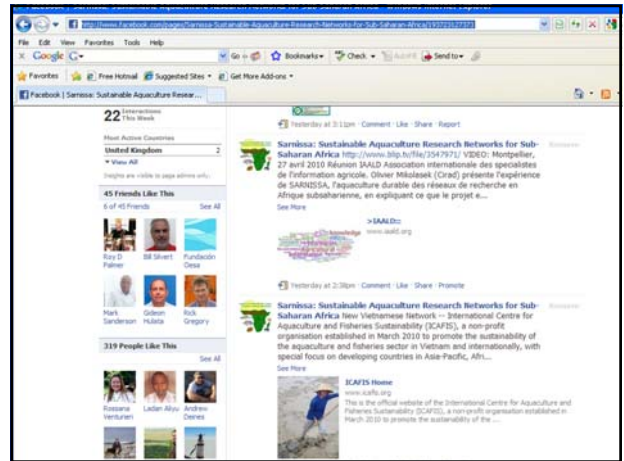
Facebook | Sarnissa: Sustainable Aquaculture Research Networks for Sub-Saharan Africa - Windows Internet Explorer

http://www.facebook.com/pages/Sarnissa-Sustainable-Aquaculture-Research-Networks-for-Sub-Saharan-Africa/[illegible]

File Edit View Favorites Tools Help

Google

Go Bookmarks Check AutoFill Send to

Favorites Free Hotmail Suggested Sites Get More Add-ons

Facebook | Sarnissa: Sustainable Aquaculture Resear...

22 Interactions This Week

Most Active Countries

United Kingdom 2

View All

Insights are visible to page admins only.

45 Friends Like This

6 of 45 Friends See All

Roy D Palmer

Bill Silvert

Fundación Oesa

Mark Sanderson

Gideon Huleta

Rick Gregory

319 People Like This

See All

Rossana Venturini

Ladan Aliyu

Andrew Delnes

Yesterday at 3:11pm · Comment · Like · Share · Report

Sarnissa: Sustainable Aquaculture Research Networks for Sub-Saharan Africa http://www.blip.tv/file/3547971/ VIDEO: Montpellier, 27 avril 2010 Réunion IAALD Association internationale des spécialistes de l'information agricole. Olivier Mikolasek (Cirad) présente l'expérience de SARNISSA, l'aquaculture durable des réseaux de recherche en Afrique subsaharienne, en expliquant ce que le projet e...

See More

>IAALD<

www.iaald.org

Yesterday at 2:38pm · Comment · Like · Share · Promote

Sarnissa: Sustainable Aquaculture Research Networks for Sub-Saharan Africa New Vietnamese Network -- International Centre for Aquaculture and Fisheries Sustainability (ICAFIS), a non-profit organisation established in March 2010 to promote the sustainability of the aquaculture and fisheries sector in Vietnam and internationally, with special focus on developing countries in Asia-Pacific, Afri...

See More

ICAFIS Home

www.icafis.org

This is the official website of the International Centre for Aquaculture and Fisheries Sustainability (ICAFIS), a non-profit organisation established in March 2010 to promote the sustainability of the ...